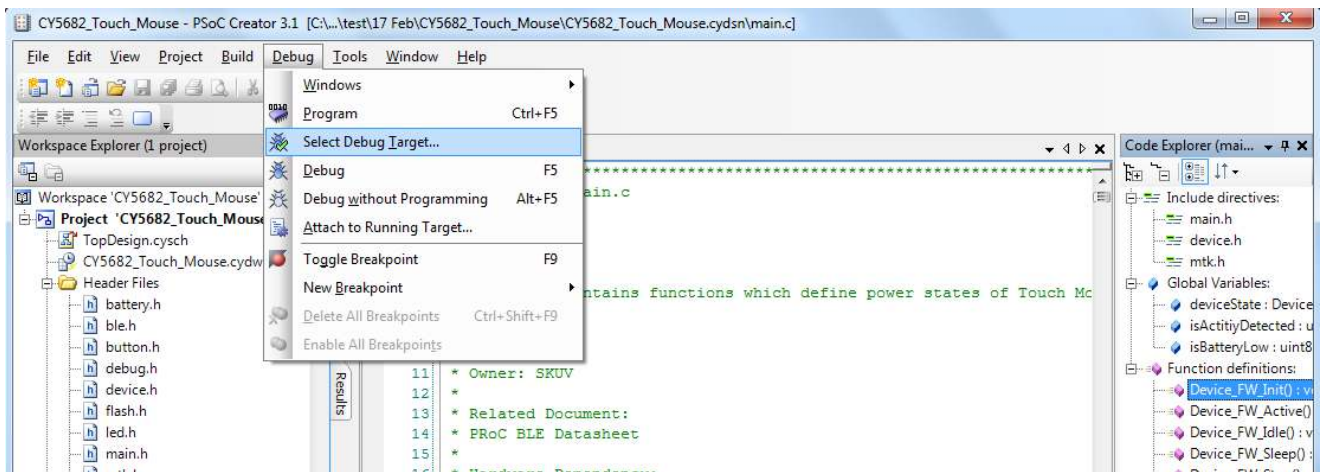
CY5682_Touch_Mouse - PSoC Creator 3.1 [C:\...\test\17 Feb\CY5682_Touch_Mouse\CY5682_Touch_Mouse.cydsn\main.c]

File Edit View Project Build Debug Tools Window Help

Windows
Program Ctrl+F5
Select Debug Target...
Debug F5
Debug without Programming Alt+F5
Attach to Running Target...
Toggle Breakpoint F9
New Breakpoint
Delete All Breakpoints Ctrl+Shift+F9
Enable All Breakpoints

Workspace Explorer (1 project)

Workspace 'CY5682_Touch_Mouse'
Project 'CY5682_Touch_Mous
TopDesign.cysch
CY5682_Touch_Mouse.cydw
Header Files
battery.h
ble.h
button.h
debug.h
device.h
flash.h
led.h
main.h

Results

************************************************
ain.c

ntains functions which define power states of Touch Mc

11 * Owner: SKUV
12 *
13 * Related Document:
14 * PRoC BLE Datasheet
15 *

Code Explorer (mai...
Include directives:
main.h
device.h
mtk.h
Global Variables:
deviceState : Device
isActitiyDetected : u
isBatteryLow : uint8
Function definitions:
Device_FW_Init() : v
Device_FW_Active()
Device_FW_Idle() : v
Device_FW_Sleep() :